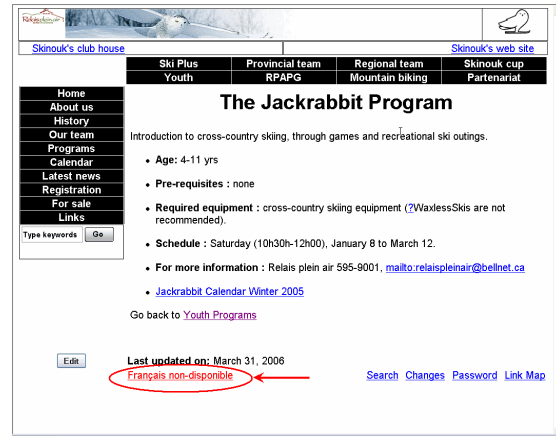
Skinouk's club house
Skinouk's web site

| Ski Plus | Provincial team | Regional team | Skinouk cup |
|---|---|---|---|
| Youth | RPAPG | Mountain biking | Partenariat |

Home
About us
History
Our team
Programs
Calendar
Latest news
Registration
For sale
Links
Type keywords Go

The Jackrabbit Program

Introduction to cross-country skiing, through games and recreational ski outings.

- Age: 4-11 yrs
- Pre-requisites : none
- Required equipment : cross-country skiing equipment (?WaxlessSkis are not recommended).
- Schedule : Saturday (10h30h-12h00), January 8 to March 12.
- For more information : Relais plein air 595-9001, mailto:relaispleinair@bellnet.ca
- Jackrabbit Calendar Winter 2005

Go back to Youth Programs

Edit

Last updated on: March 31, 2006

Français non-disponible

Search Changes Password Link Map